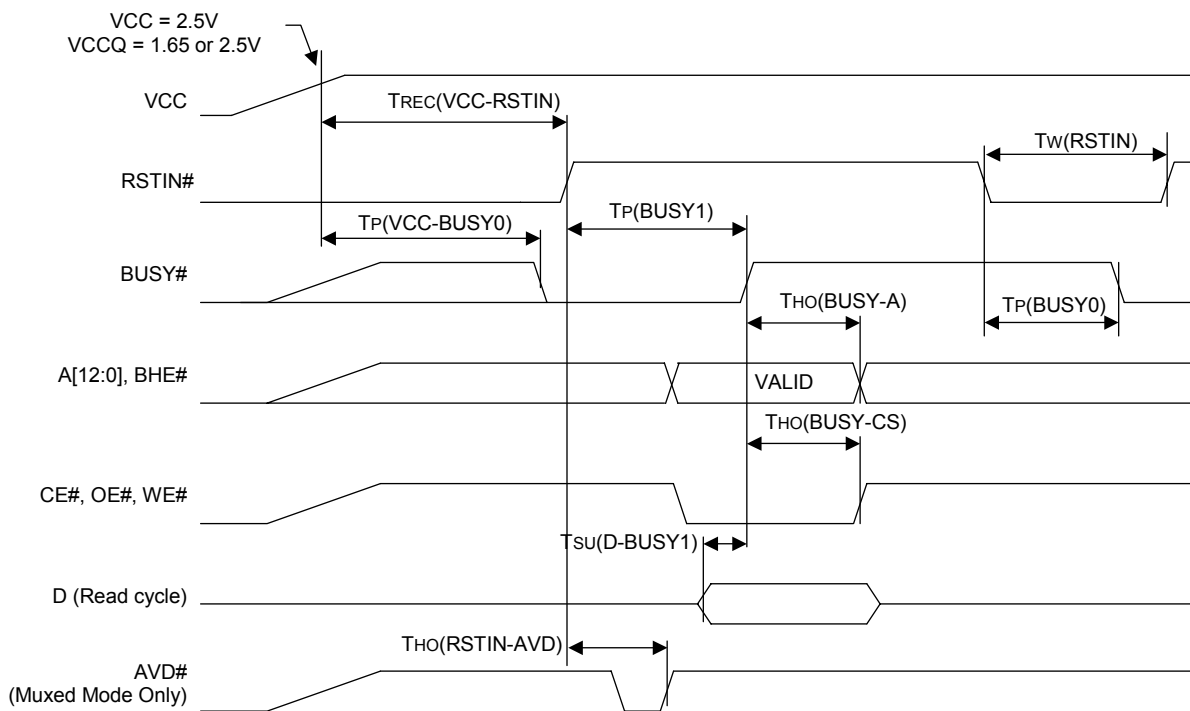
VCC = 2.5V
VCCQ = 1.65 or 2.5V

VCC

TREC(VCC-RSTIN)

RSTIN#

TW(RSTIN)

TP(VCC-BUSY0)

TP(BUSY1)

BUSY#

THO(BUSY-A)

TP(BUSY0)

A[12:0], BHE#

VALID

THO(BUSY-CS)

CE#, OE#, WE#

TSU(D-BUSY1)

D (Read cycle)

THO(RSTIN-AVD)

AVD#
(Muxed Mode Only)